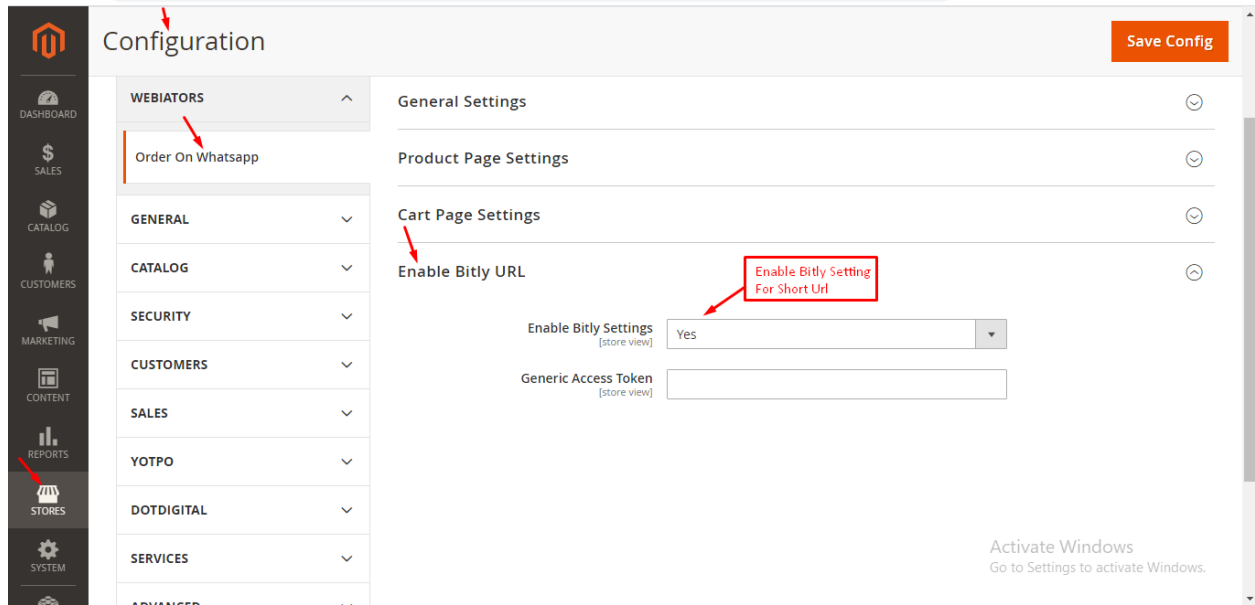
DASHBOARD
SALES
CATALOG
CUSTOMERS
MARKETING
CONTENT
REPORTS
STORES
SYSTEM

Configuration

Save Config

WEBIATORS
Order On Whatsapp
GENERAL
CATALOG
SECURITY
CUSTOMERS
SALES
YOTPO
DOTDIGITAL
SERVICES
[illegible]

General Settings
Product Page Settings
Cart Page Settings
Enable Bitly URL

Enable Bitly Setting For Short Url

Enable Bitly Settings
[store view]
Yes

Generic Access Token
[store view]

Activate Windows
Go to Settings to activate Windows.